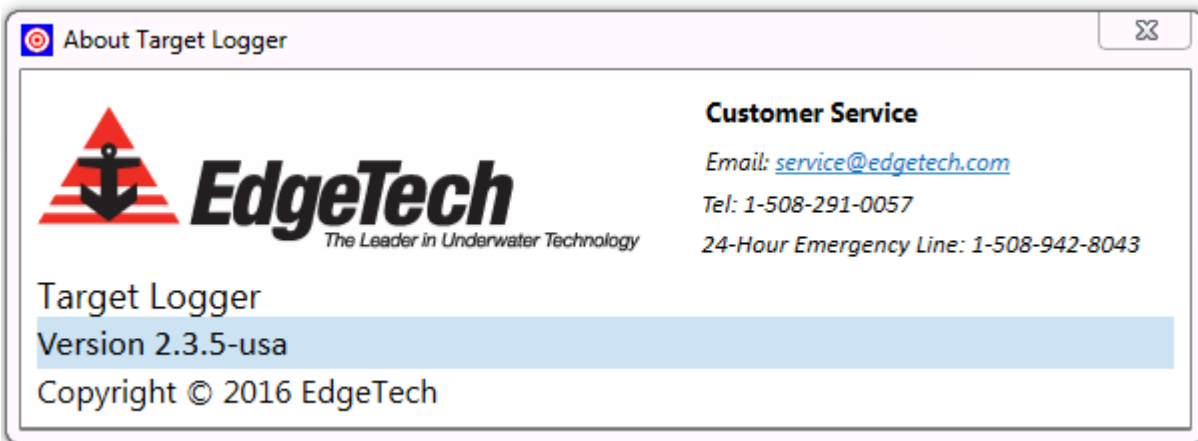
About Target Logger

EdgeTech
The Leader in Underwater Technology

Customer Service

Email: service@edgetech.com

Tel: 1-508-291-0057

24-Hour Emergency Line: 1-508-942-8043

Target Logger

Version 2.3.5-usa

Copyright © 2016 EdgeTech